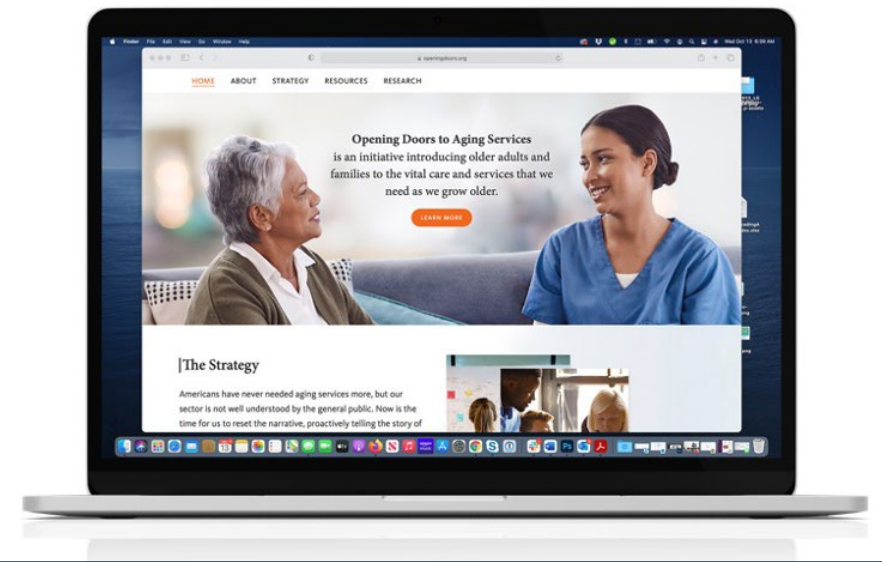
Finder File Edit View Go Window Help

Wed Oct 13 8:39 AM

openingdoors.org

HOME ABOUT STRATEGY RESOURCES RESEARCH

Opening Doors to Aging Services is an initiative introducing older adults and families to the vital care and services that we need as we grow older.

LEARN MORE

The Strategy

Americans have never needed aging services more, but our sector is not well understood by the general public. Now is the time for us to reset the narrative, proactively telling the story of